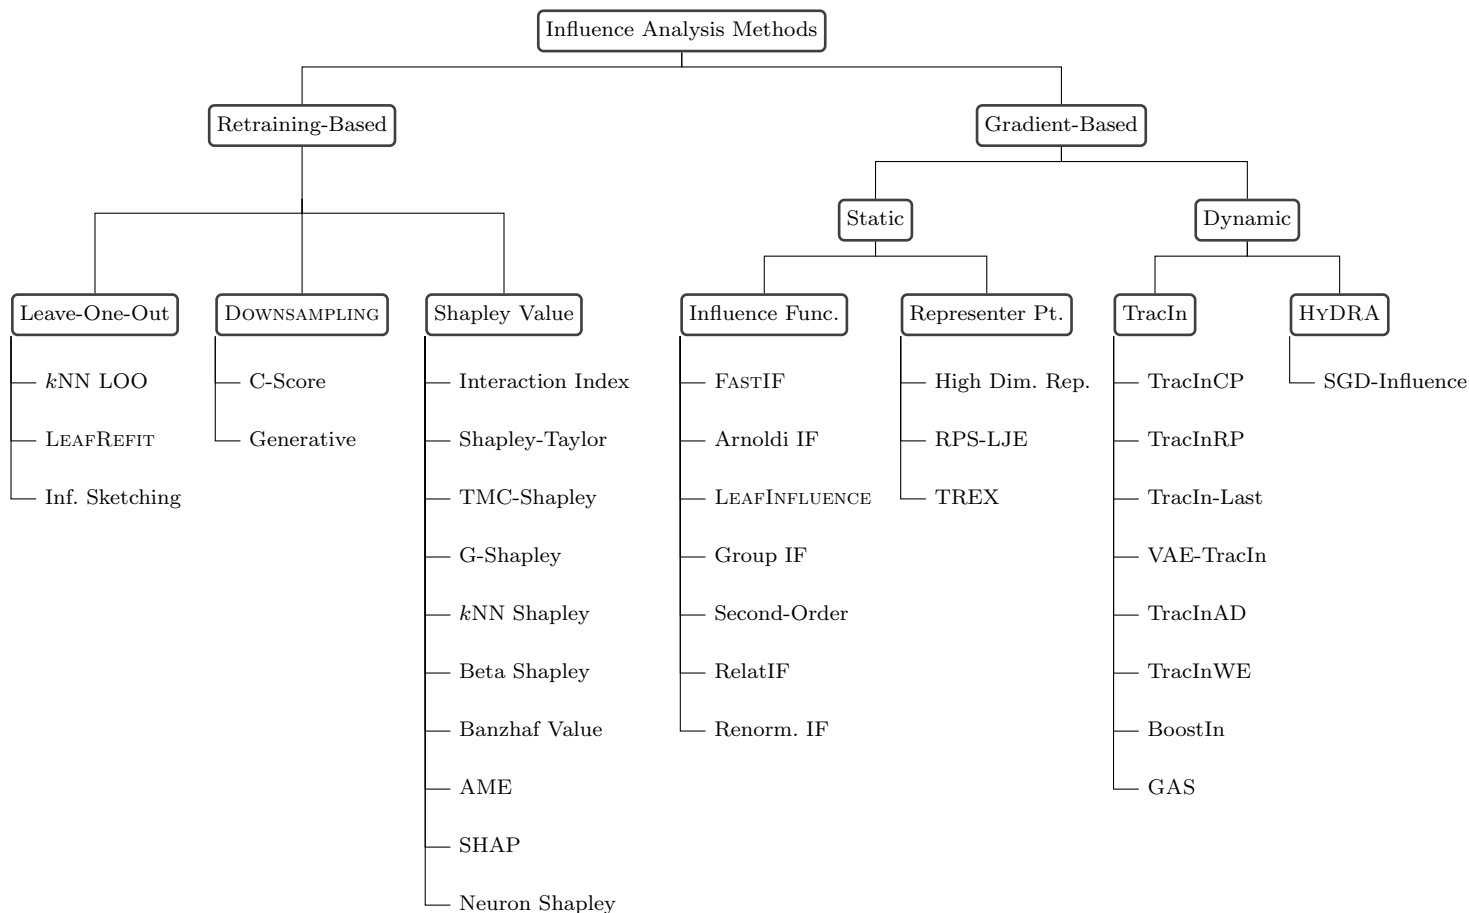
Influence Analysis Methods

Retraining-Based

Gradient-Based

Static

Dynamic

Leave-One-Out

Downsampling

Shapley Value

Influence Func.

Representer Pt.

TracIn

HyDRA

$k$NN LOO

LeafRefit

Inf. Sketching

C-Score

Generative

Interaction Index

Shapley-Taylor

TMC-Shapley

G-Shapley

$k$NN Shapley

Beta Shapley

Banzhaf Value

AME

SHAP

Neuron Shapley

FastIF

Arnoldi IF

LeafInfluence

Group IF

Second-Order

RelatIF

Renorm. IF

High Dim. Rep.

RPS-LJE

TREX

TracInCP

TracInRP

TracIn-Last

VAE-TracIn

TracInAD

TracInWE

BoostIn

GAS

SGD-Influence